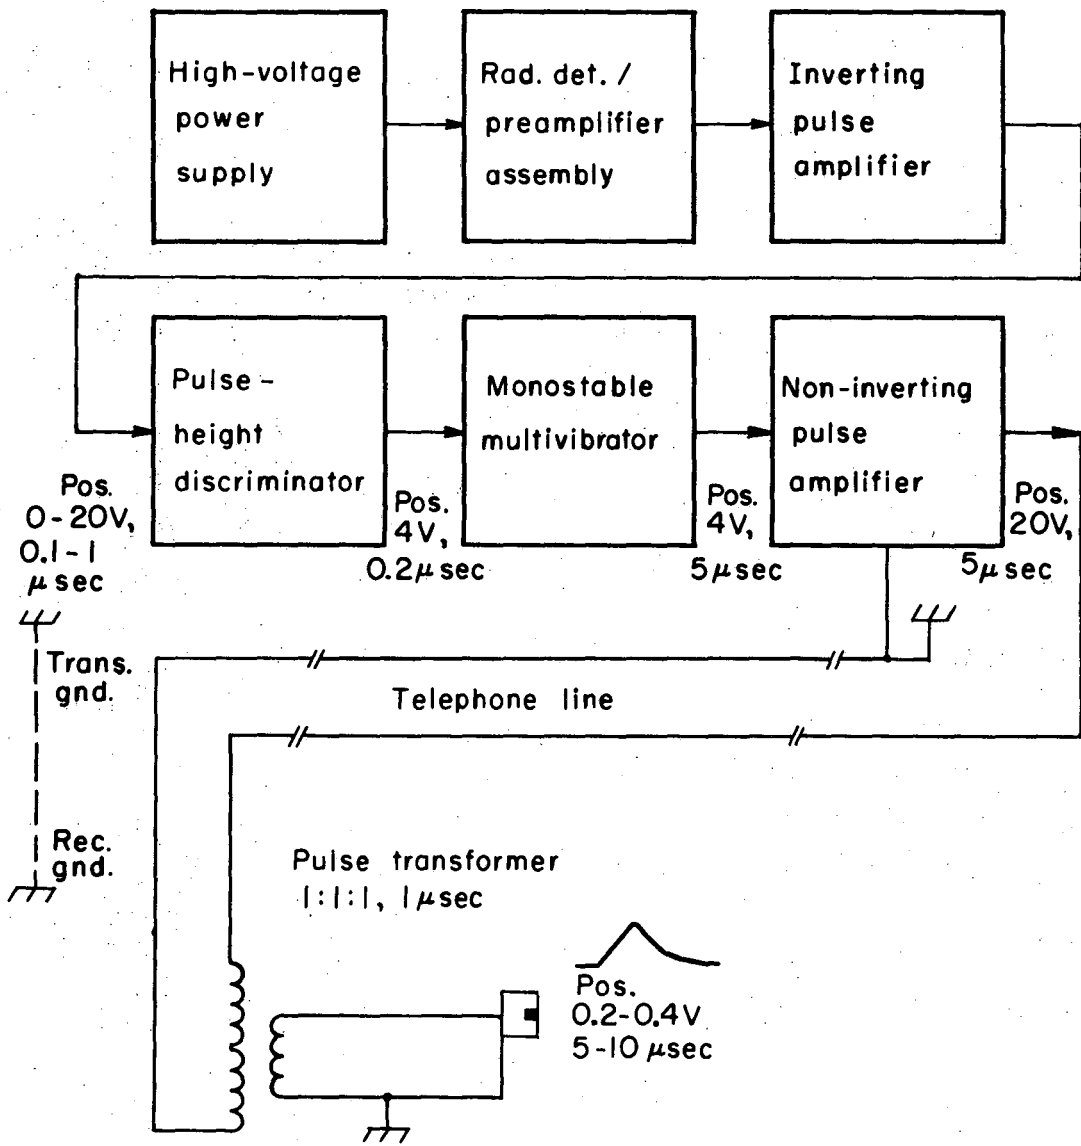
High-voltage power supply

Rad. det. / preamplifier assembly

Inverting pulse amplifier

Pulse - height discriminator

Monostable multivibrator

Non-inverting pulse amplifier

Pos. 0-20V, 0.1-1 $\mu$ sec

Pos. 4V, 0.2$\mu$ sec

Pos. 4V, 5$\mu$ sec

Pos. 20V, 5$\mu$ sec

Trans. gnd.

Telephone line

Rec. gnd.

Pulse transformer 1:1:1, 1$\mu$ sec

Pos. 0.2-0.4V 5-10 $\mu$ sec